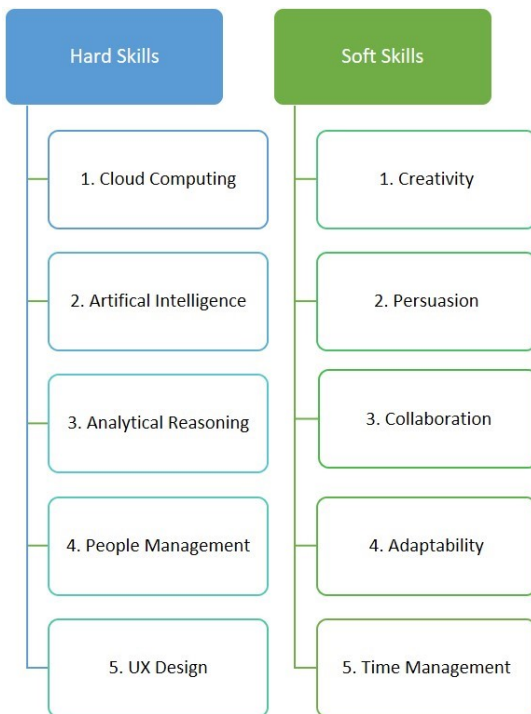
Hard Skills

1. Cloud Computing

2. Artifical Intelligence

3. Analytical Reasoning

4. People Management

5. UX Design

Soft Skills

1. Creativity

2. Persuasion

3. Collaboration

4. Adaptability

5. Time Management